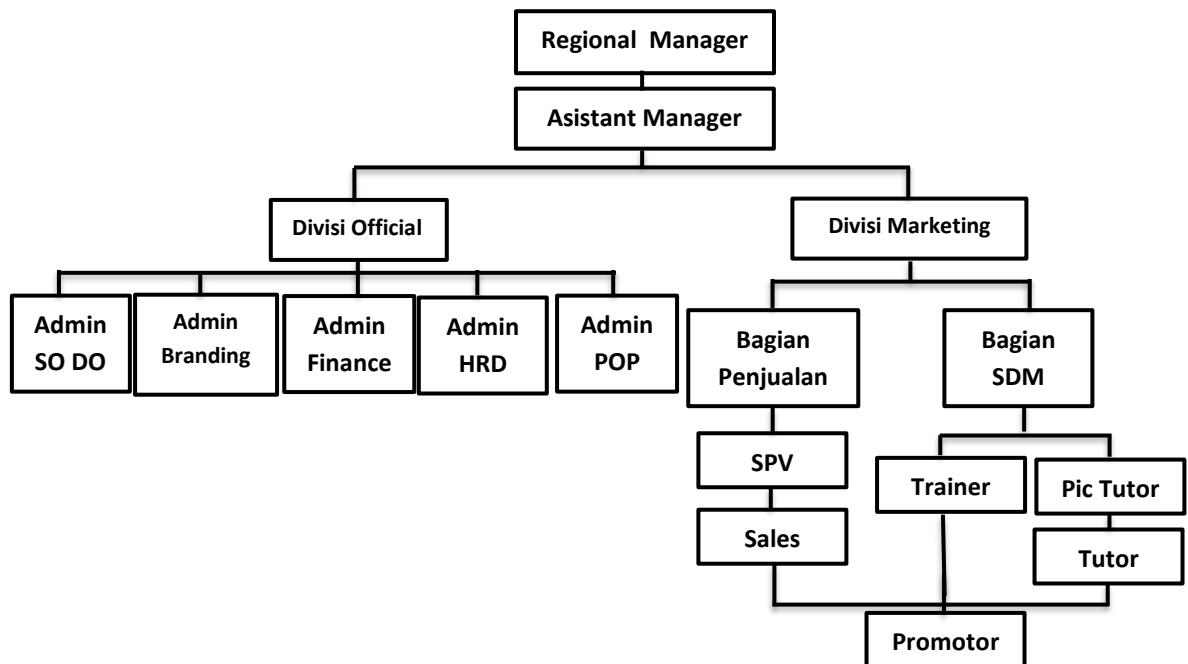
Regional Manager

Asistant Manager

Divisi Official

Divisi Marketing

Admin SO DO

Admin Branding

Admin Finance

Admin HRD

Admin POP

Bagian Penjualan

Bagian SDM

SPV

Sales

Trainer

Pic Tutor

Tutor

Promotor